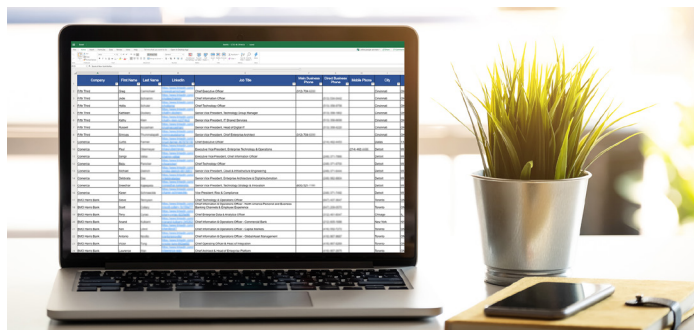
| Company | First Name | Last Name | LinkedIn | Job Title | Main Business Phone | Direct Business Phone | Mobile Phone | City |
|---|---|---|---|---|---|---|---|---|
| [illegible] | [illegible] | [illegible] | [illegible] | Chief Executive Officer | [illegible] | | | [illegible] |
| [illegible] | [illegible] | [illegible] | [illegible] | Chief Information Officer | | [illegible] | | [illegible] |
| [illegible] | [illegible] | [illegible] | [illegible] | Chief Technology Officer | | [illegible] | | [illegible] |
| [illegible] | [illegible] | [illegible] | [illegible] | Senior Vice President, Technology Group Manager | | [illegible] | | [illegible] |
| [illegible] | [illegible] | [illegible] | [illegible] | Senior Vice President, IT Shared Services | | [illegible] | | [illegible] |
| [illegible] | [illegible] | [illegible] | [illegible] | Senior Vice President, Head of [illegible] | | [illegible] | | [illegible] |
| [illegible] | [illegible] | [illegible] | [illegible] | Senior Vice President, Chief Enterprise Architect | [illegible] | | | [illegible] |
| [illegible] | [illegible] | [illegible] | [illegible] | Chief Information Officer | | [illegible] | | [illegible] |
| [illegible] | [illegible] | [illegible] | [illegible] | Executive Vice President, Enterprise Technology & Operations | | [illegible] | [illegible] | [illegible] |
| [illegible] | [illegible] | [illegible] | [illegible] | Executive Vice President, Chief Information Officer | | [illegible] | | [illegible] |
| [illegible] | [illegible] | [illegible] | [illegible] | Chief Technology Officer | | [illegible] | | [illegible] |
| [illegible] | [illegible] | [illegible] | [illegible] | Senior Vice President, Cloud & Infrastructure Engineering | | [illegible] | | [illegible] |
| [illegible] | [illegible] | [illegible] | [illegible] | Senior Vice President, Enterprise Architecture & Experimentation | | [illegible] | | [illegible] |
| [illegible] | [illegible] | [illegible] | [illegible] | Senior Vice President, Technology Strategy & Innovation | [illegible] | | | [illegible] |
| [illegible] | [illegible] | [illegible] | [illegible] | Vice President, Risk & Compliance | | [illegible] | | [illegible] |
| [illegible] | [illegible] | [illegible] | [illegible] | Chief Technology & Operations Officer | | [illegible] | | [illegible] |
| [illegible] | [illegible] | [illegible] | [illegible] | Chief Information & Operations Officer - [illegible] | | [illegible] | | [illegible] |
| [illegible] | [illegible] | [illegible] | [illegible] | Chief Enterprise Data & Analytics Officer | | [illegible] | | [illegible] |
| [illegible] | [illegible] | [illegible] | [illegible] | Chief Information & Operations Officer - Commercial Bank | | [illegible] | | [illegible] |
| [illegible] | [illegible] | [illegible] | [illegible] | Chief Information & Operations Officer - Capital Markets | | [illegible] | | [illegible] |
| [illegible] | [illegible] | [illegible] | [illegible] | Chief Information & Operations Officer - Wealth/Asset Management | | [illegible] | | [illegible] |
| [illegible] | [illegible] | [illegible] | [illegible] | Chief Operating Officer & Head of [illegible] | | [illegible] | | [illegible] |
| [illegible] | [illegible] | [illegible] | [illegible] | Chief Architect & Head of Enterprise Platform | | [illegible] | | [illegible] |